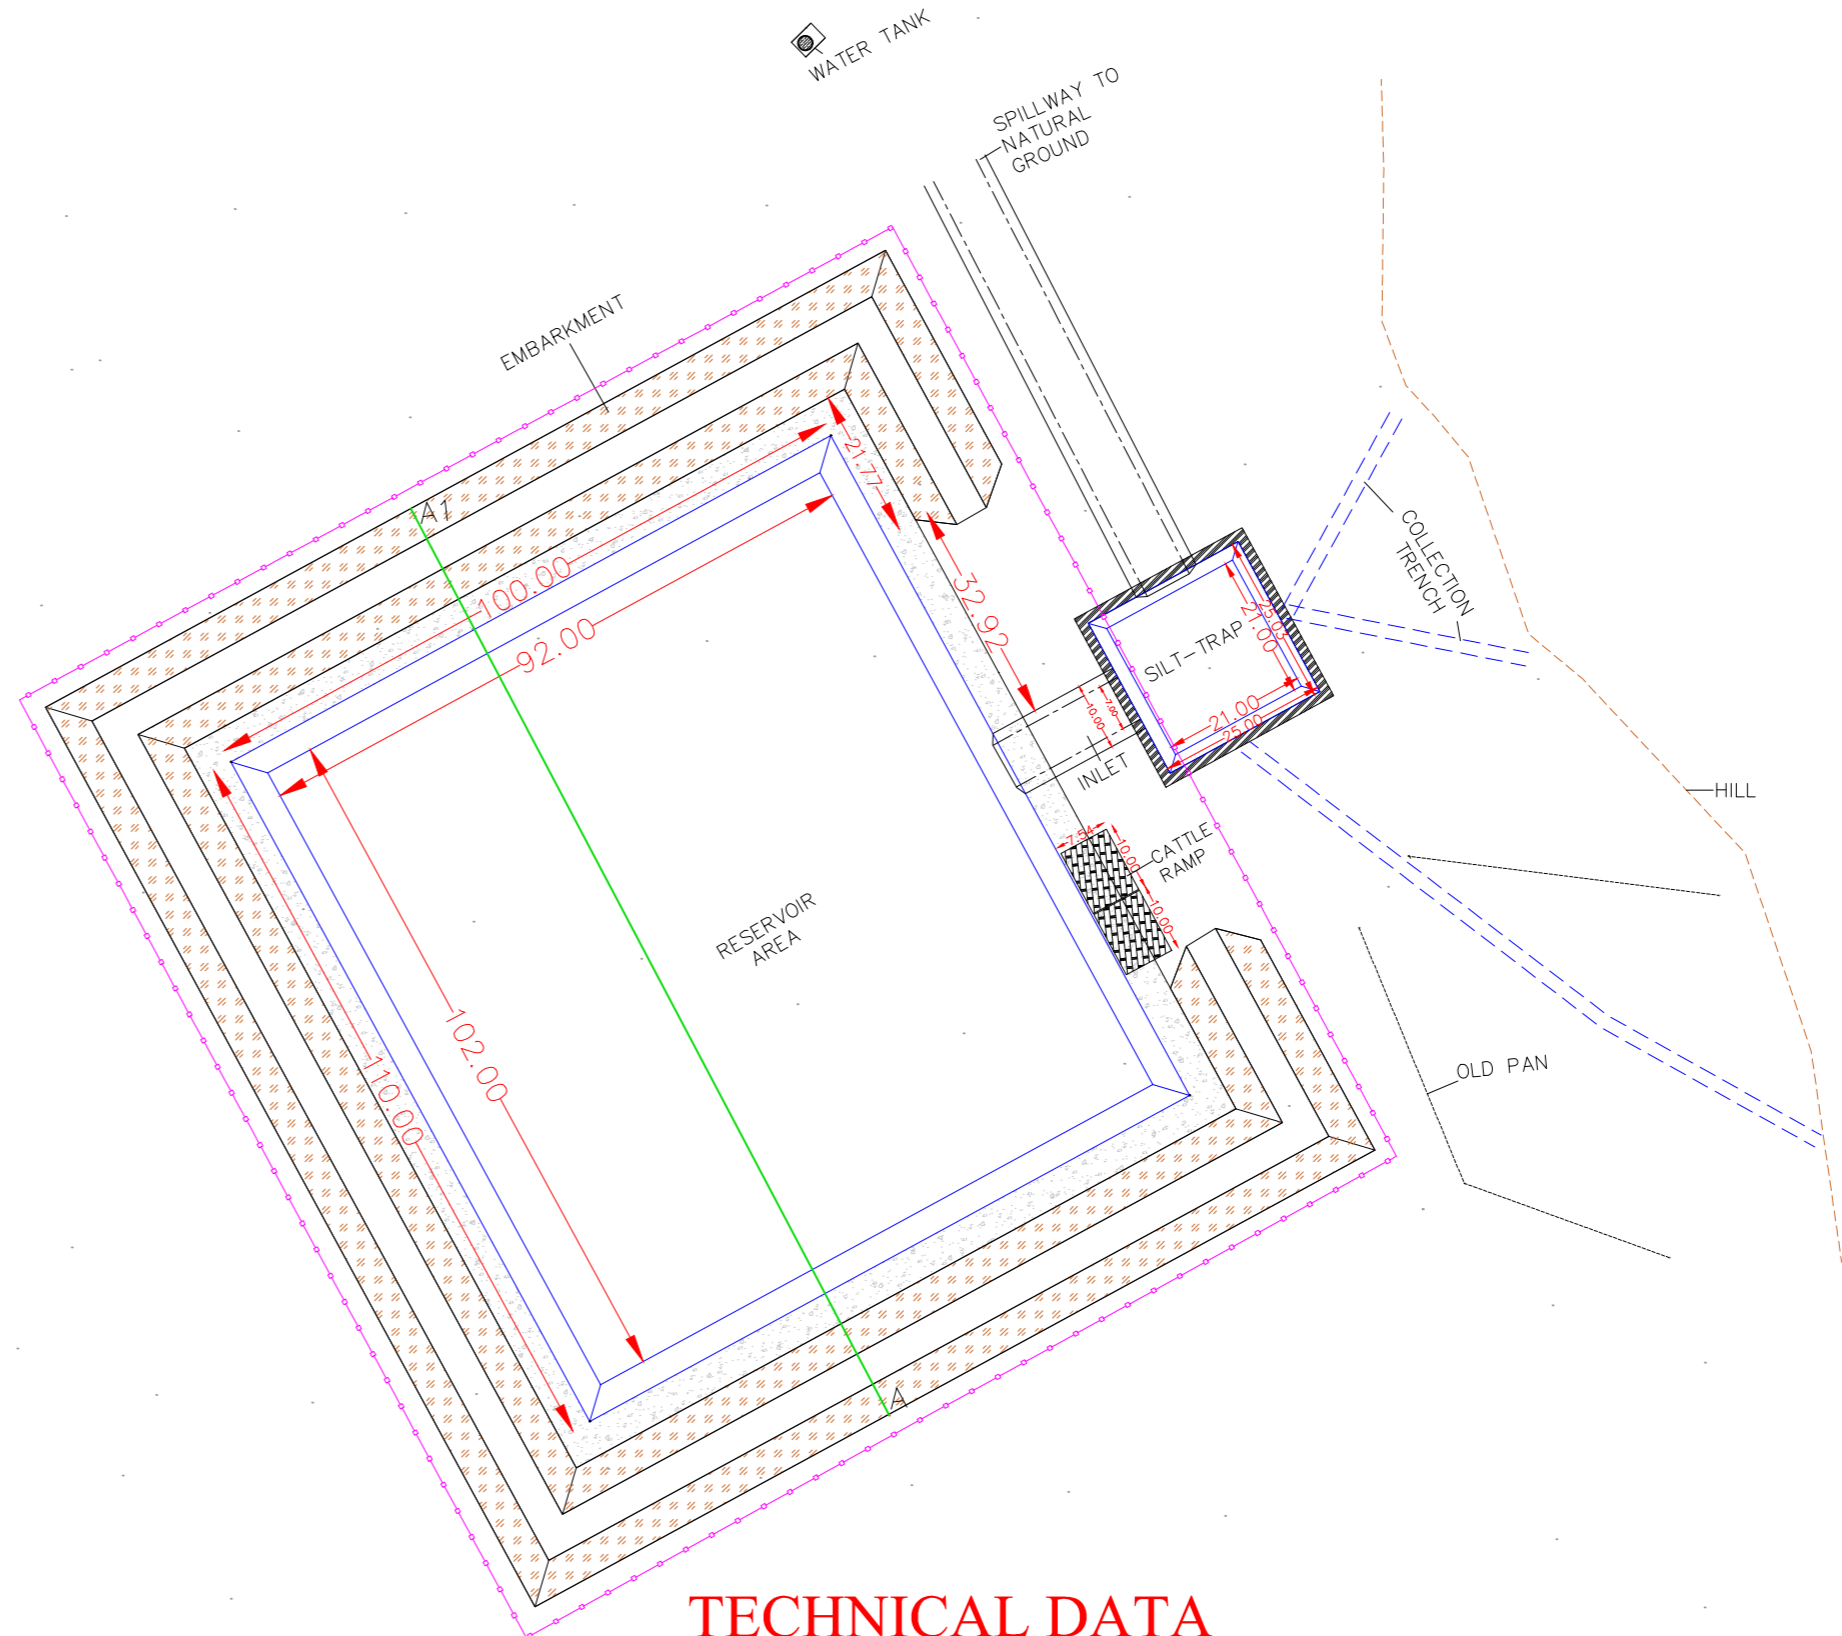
WATER TANK

SPILLWAY TO NATURAL GROUND

EMBARKMENT

A1

21.77

100.00

92.00

32.92

SILT-TRAP

25.00

21.00

21.00

25.00

7.00

10.00

INLET

COLLECTION TRENCH

HILL

7.50

10.00

CATTLE RAMP

10.00

RESERVOIR AREA

102.00

110.00

OLD PAN

A

TECHNICAL DATA